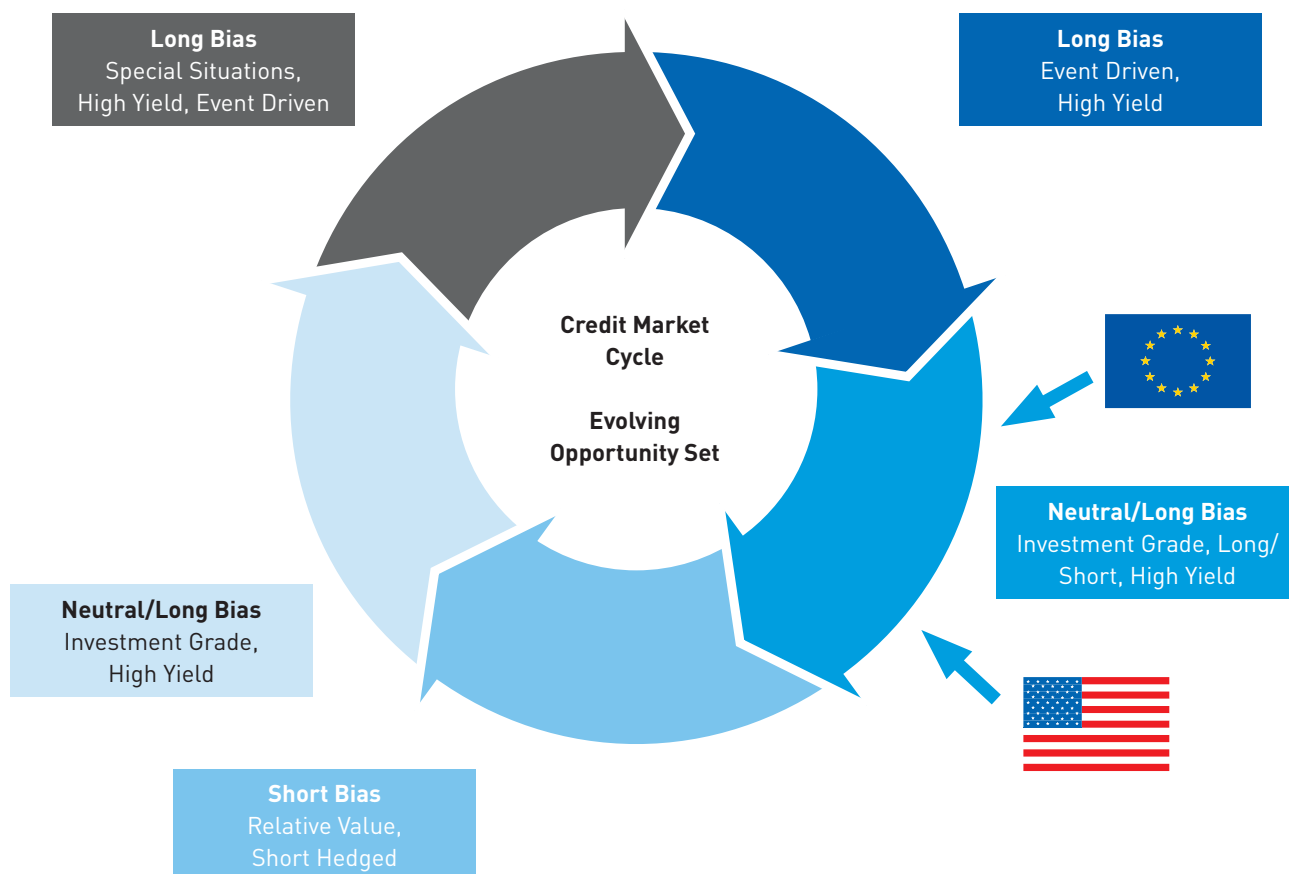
Long Bias
Special Situations, High Yield, Event Driven

Long Bias
Event Driven, High Yield

Credit Market Cycle

Evolving Opportunity Set

Neutral/Long Bias
Investment Grade, Long/Short, High Yield

Neutral/Long Bias
Investment Grade, High Yield

Short Bias
Relative Value, Short Hedged